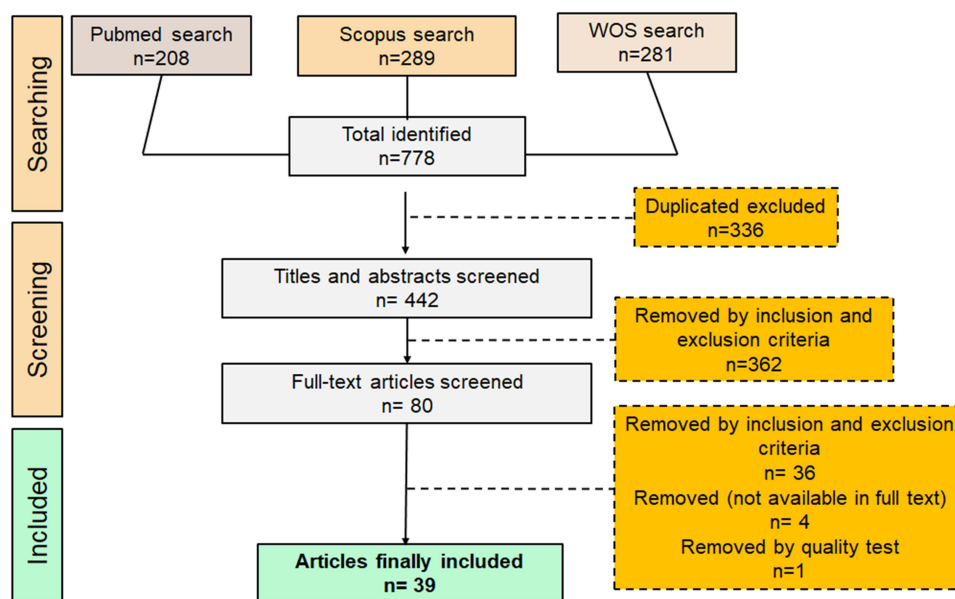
Searching

Pubmed search
n=208

Scopus search
n=289

WOS search
n=281

Total identified
n=778

Duplicated excluded
n=336

Screening

Titles and abstracts screened
n= 442

Removed by inclusion and exclusion criteria
n=362

Full-text articles screened
n= 80

Included

Removed by inclusion and exclusion criteria
n= 36
Removed (not available in full text)
n= 4
Removed by quality test
n=1

**Articles finally included**
**n= 39**